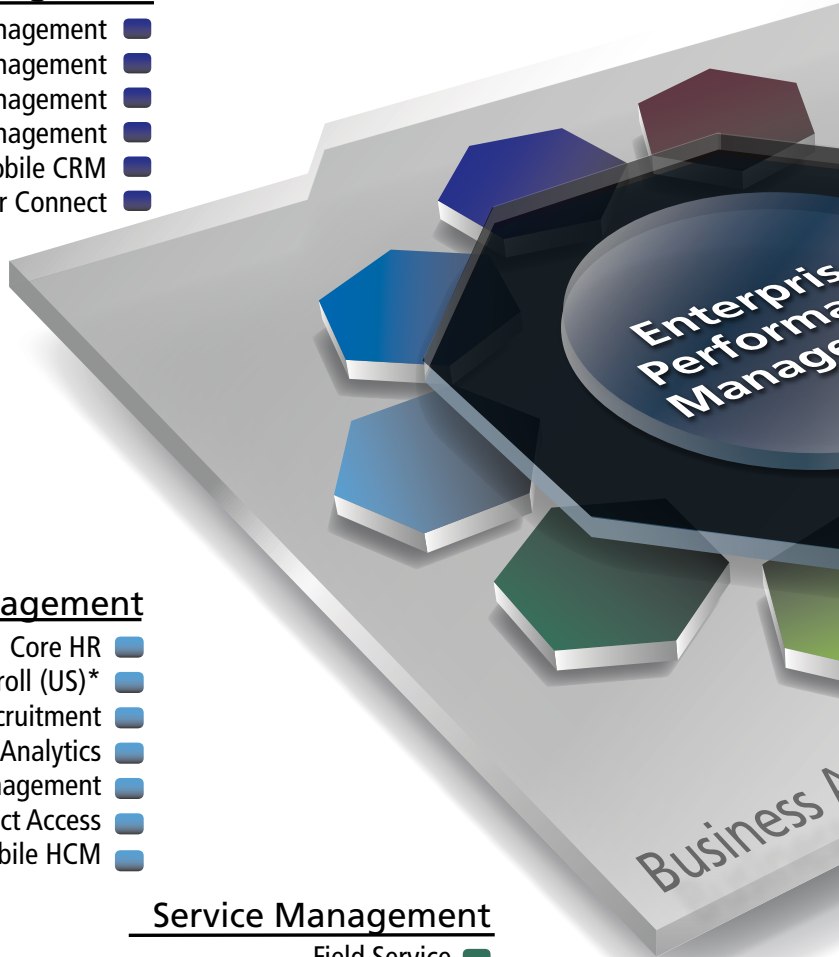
nagement
nagement
nagement
nagement
obile CRM
r Connect

Enterpris
Performa
Manage

agement
Core HR
roll (US)*
cruitment
Analytics
nagement
ct Access
bile HCM

Business A

Service Management
Field Service